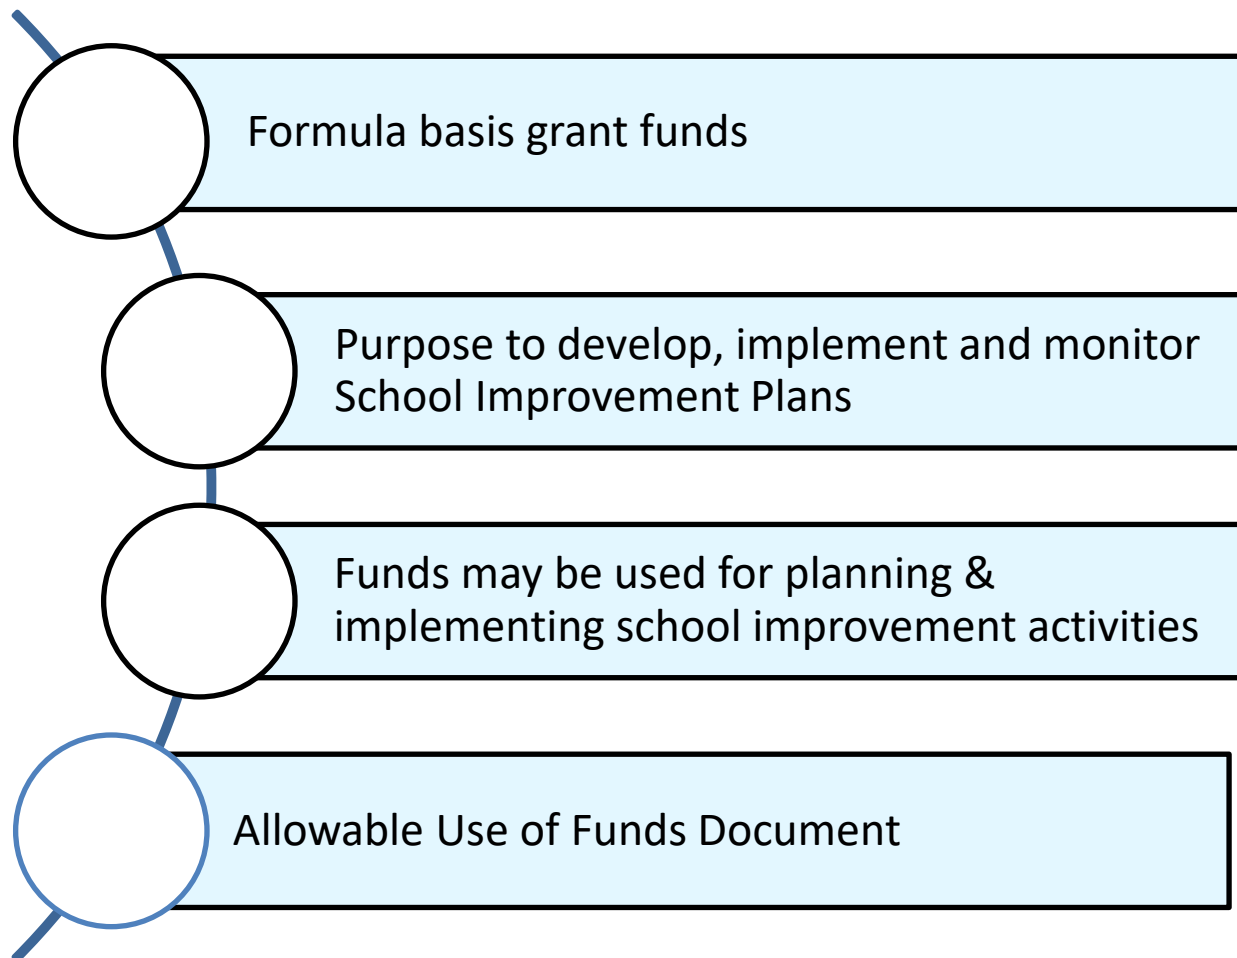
Formula basis grant funds

Purpose to develop, implement and monitor School Improvement Plans

Funds may be used for planning & implementing school improvement activities

Allowable Use of Funds Document